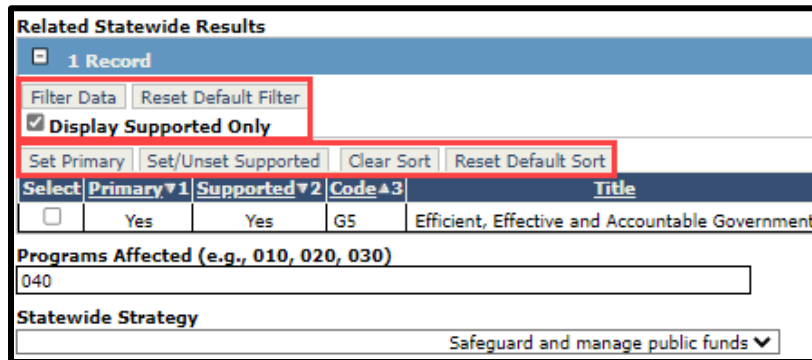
Related Statewide Results

1 Record

Filter Data Reset Default Filter

Display Supported Only

Set Primary Set/Unset Supported Clear Sort Reset Default Sort

| Select | Primary▼1 | Supported▼2 | Code▲3 | Title |
|---|---|---|---|---|
| | Yes | Yes | G5 | Efficient, Effective and Accountable Government |

Programs Affected (e.g., 010, 020, 030)

040

Statewide Strategy

Safeguard and manage public funds